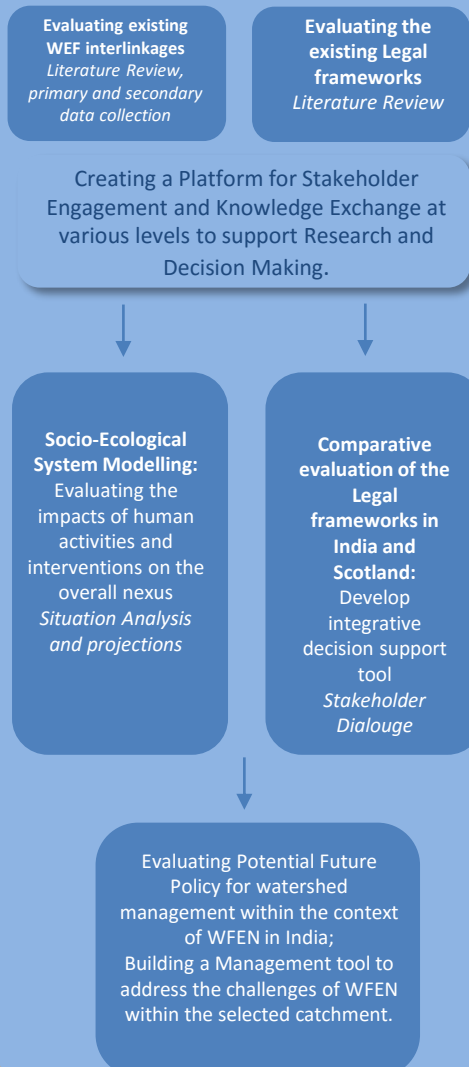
**Evaluating existing WEF interlinkages**
*Literature Review, primary and secondary data collection*

**Evaluating the existing Legal frameworks**
*Literature Review*

Creating a Platform for Stakeholder Engagement and Knowledge Exchange at various levels to support Research and Decision Making.

**Socio-Ecological System Modelling:**
Evaluating the impacts of human activities and interventions on the overall nexus
*Situation Analysis and projections*

**Comparative evaluation of the Legal frameworks in India and Scotland:**
Develop integrative decision support tool
*Stakeholder Dialouge*

Evaluating Potential Future Policy for watershed management within the context of WFEN in India;
Building a Management tool to address the challenges of WFEN within the selected catchment.